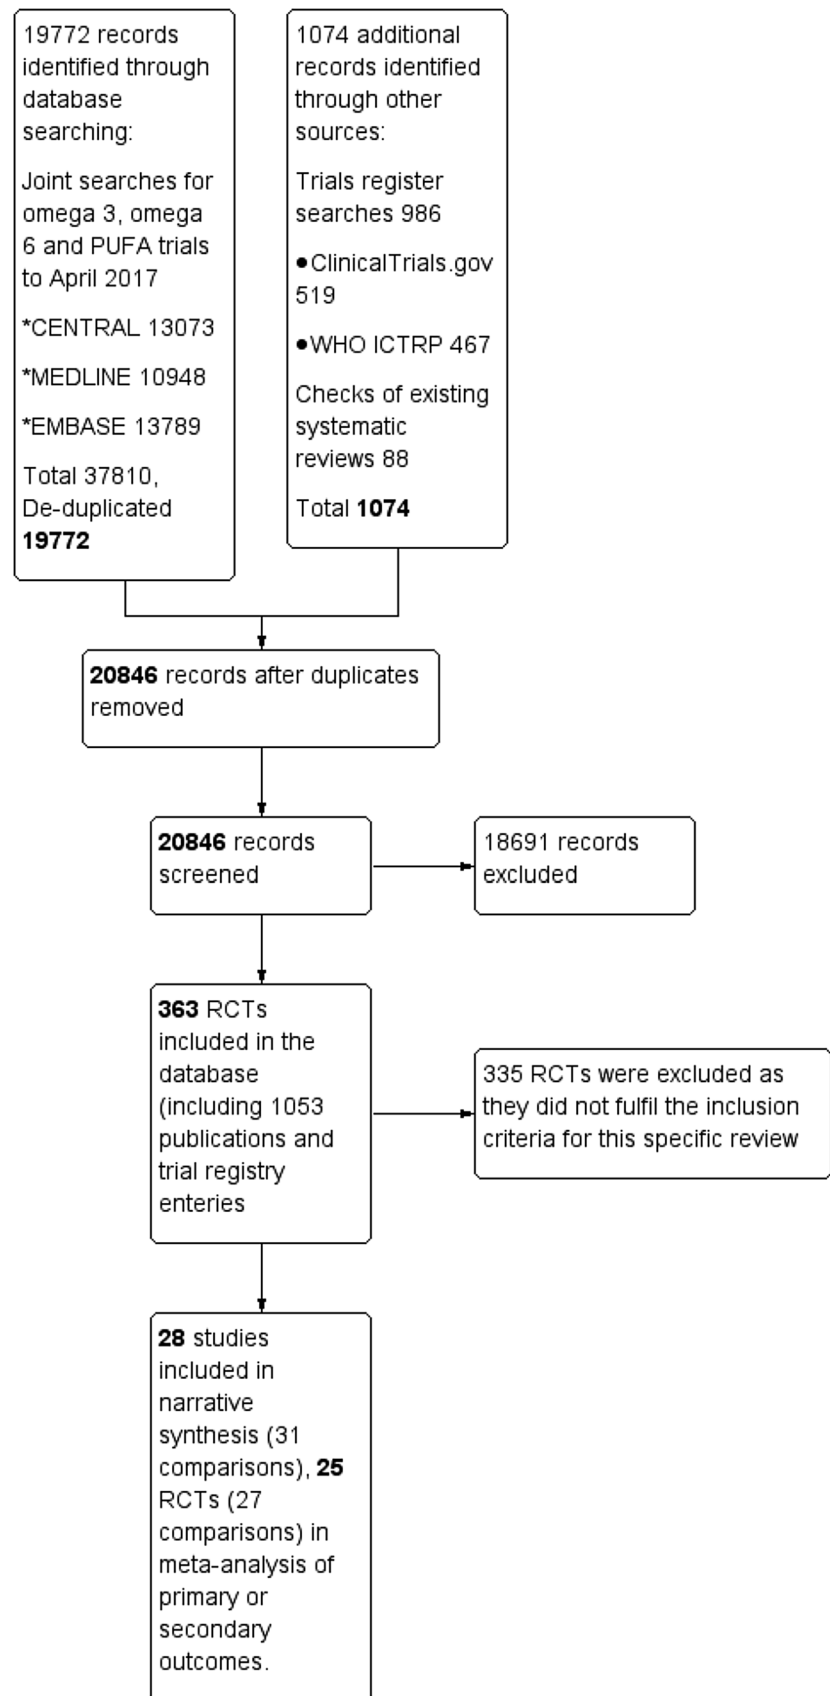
19772 records identified through database searching:

Joint searches for omega 3, omega 6 and PUFA trials to April 2017

*CENTRAL 13073

*MEDLINE 10948

*EMBASE 13789

Total 37810, De-duplicated **19772**

1074 additional records identified through other sources:

Trials register searches 986

• ClinicalTrials.gov 519

• WHO ICTRP 467

Checks of existing systematic reviews 88

Total **1074**

**20846** records after duplicates removed

**20846** records screened

18691 records excluded

**363** RCTs included in the database (including 1053 publications and trial registry enteries

335 RCTs were excluded as they did not fulfil the inclusion criteria for this specific review

**28** studies included in narrative synthesis (31 comparisons), **25** RCTs (27 comparisons) in meta-analysis of primary or secondary outcomes.